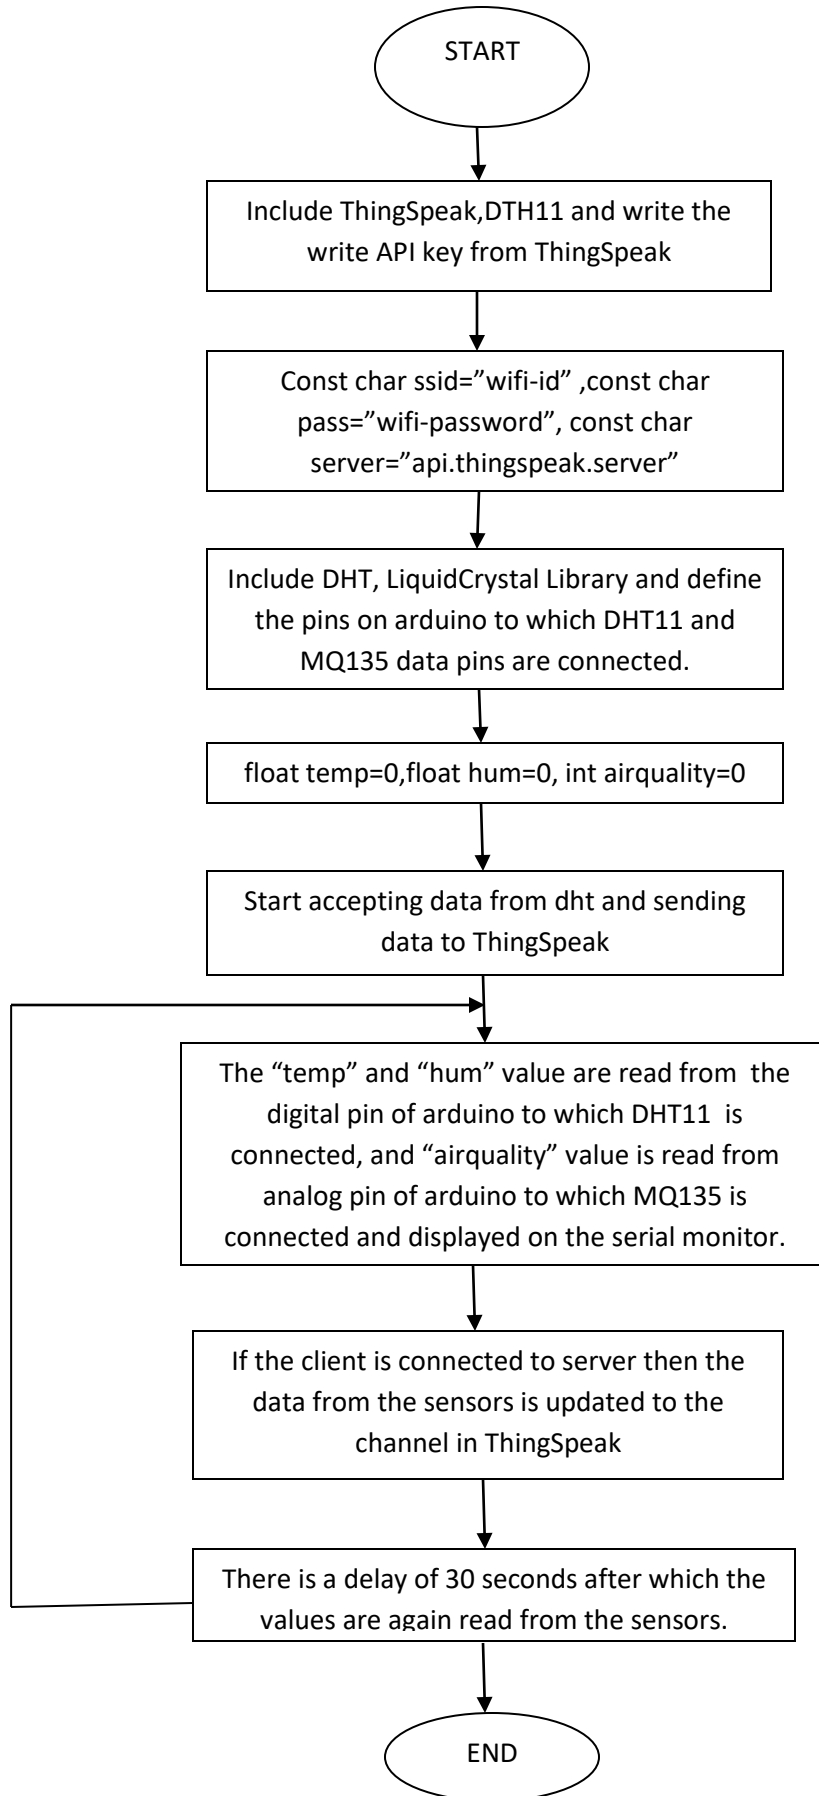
START

Include ThingSpeak,DTH11 and write the write API key from ThingSpeak

Const char ssid="wifi-id" ,const char pass="wifi-password", const char server="api.thingspeak.server"

Include DHT, LiquidCrystal Library and define the pins on arduino to which DHT11 and MQ135 data pins are connected.

float temp=0,float hum=0, int airquality=0

Start accepting data from dht and sending data to ThingSpeak

The "temp" and "hum" value are read from the digital pin of arduino to which DHT11 is connected, and "airquality" value is read from analog pin of arduino to which MQ135 is connected and displayed on the serial monitor.

If the client is connected to server then the data from the sensors is updated to the channel in ThingSpeak

There is a delay of 30 seconds after which the values are again read from the sensors.

END